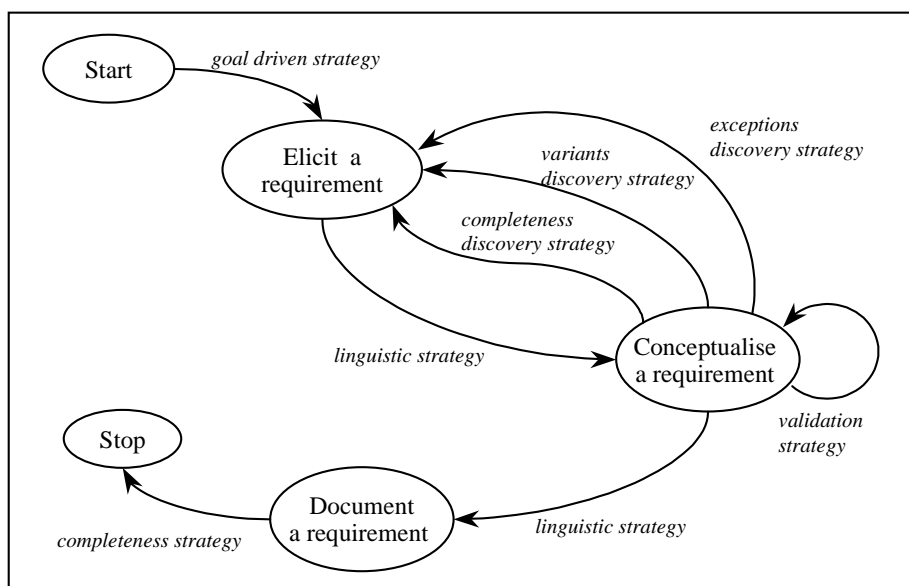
Start

goal driven strategy

Elicit a requirement

exceptions discovery strategy

variants discovery strategy

completeness discovery strategy

linguistic strategy

Conceptualise a requirement

validation strategy

Stop

Document a requirement

completeness strategy

linguistic strategy